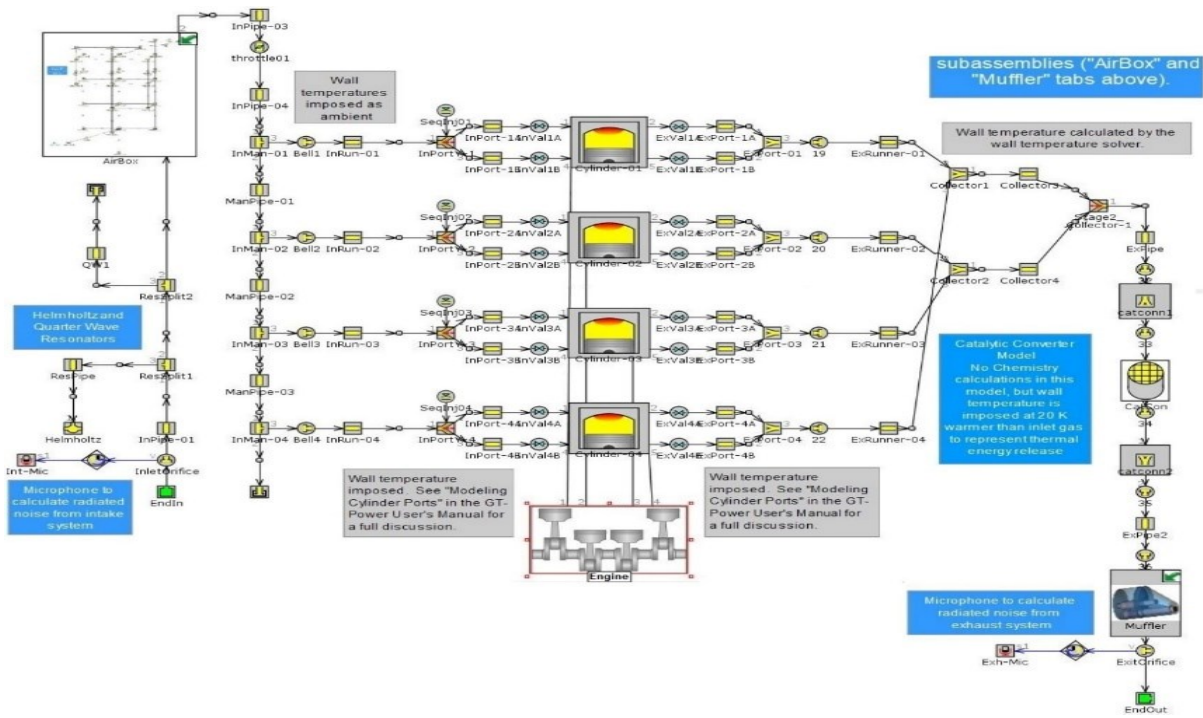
subassemblies ("AirBox" and "Muffler" tabs above).

AirBox

InPipe-03

throttle01

Wall temperatures imposed as ambient

InPipe-04

InMan-01 Bell1 InRun-01

SeqInj01

InPort-1 InPort-1A InVal1A Cylinder-01 ExVal1A ExPort-1A ExPort-01 19 ExRunner-01

InPort-1B InVal1B ExVal1B ExPort-1B

Wall temperature calculated by the wall temperature solver.

Collector1 Collector3

Stage2_Collector-1

ManPipe-01

SeqInj02

InMan-02 Bell2 InRun-02 InPort-2 InPort-2A InVal2A Cylinder-02 ExVal2A ExPort-2A ExPort-02 20 ExRunner-02

InPort-2B InVal2B ExVal2B ExPort-2B

Collector2 Collector4

ExPipe

QW1

ResSplit2

ManPipe-02

Helmholtz and Quarter Wave Resonators

SeqInj03

InMan-03 Bell3 InRun-03 InPort-3 InPort-3A InVal3A Cylinder-03 ExVal3A ExPort-3A ExPort-03 21 ExRunner-03

InPort-3B InVal3B ExVal3B ExPort-3B

catconn1

33

ResPipe ResSplit1

ManPipe-03

Catalytic Converter Model
No Chemistry calculations in this model, but wall temperature is imposed at 20 K warmer than inlet gas to represent thermal energy release

CatCon

34

SeqInj04

Helmholtz InPipe-01

InMan-04 Bell4 InRun-04 InPort-4 InPort-4A InVal4A Cylinder-04 ExVal4A ExPort-4A ExPort-04 22 ExRunner-04

InPort-4B InVal4B ExVal4B ExPort-4B

Int-Mic InletOrifice

EndIn

Microphone to calculate radiated noise from intake system

Wall temperature imposed. See "Modeling Cylinder Ports" in the GT-Power User's Manual for a full discussion.

Wall temperature imposed. See "Modeling Cylinder Ports" in the GT-Power User's Manual for a full discussion.

1 2 3 4

Engine

catconn2

35

ExPipe2

36

Muffler

Microphone to calculate radiated noise from exhaust system

Exh-Mic ExitOrifice

EndOut